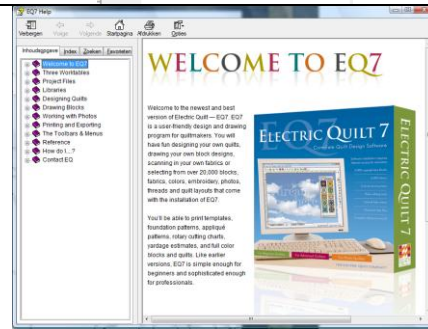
EQ7 Help

Verbergen Vorige Volgende Startpagina Afdrukken Opties

Inhoudsopgave Index Zoeken Favorieten

Welcome to EQ7
Three Worktables
Project Files
Libraries
Designing Quilts
Drawing Blocks
Working with Photos
Printing and Exporting
The Toolbars & Menus
Reference
How do I...?
Contact EQ

WELCOME TO EQ7

Welcome to the newest and best version of Electric Quilt — EQ7. EQ7 is a user-friendly design and drawing program for quiltmakers. You will have fun designing your own quilts, drawing your own block designs, scanning in your own fabrics or selecting from over 20,000 blocks, fabrics, colors, embroidery, photos, threads and quilt layouts that come with the installation of EQ7.

You'll be able to print templates, foundation patterns, appliqué patterns, rotary cutting charts, yardage estimates, and full color blocks and quilts. Like earlier versions, EQ7 is simple enough for beginners and sophisticated enough for professionals.

ELECTRIC QUILT 7
Complete Quilt Design Software
ELECTRIC QUILT 7